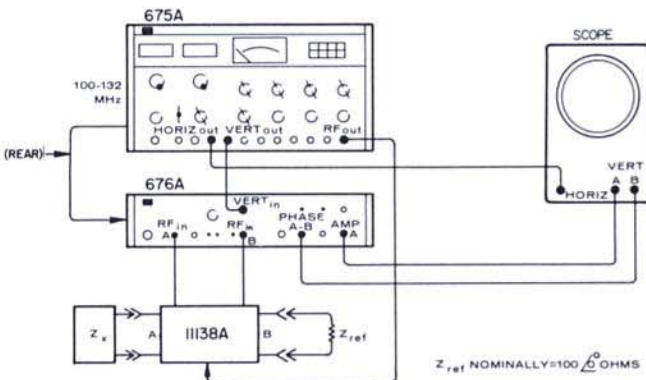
675A

100-132 MHz

HORIZ out

VERT out

RF out

(REAR)

SCOPE

VERT

A B

HORIZ

676A

VERT in

RF in A

RF in B

PHASE A-B

AMP A

$Z_x$

A

11138A

B

$Z_{ref}$

$Z_{ref}$ NOMINALLY=100 $\angle 0$ OHMS